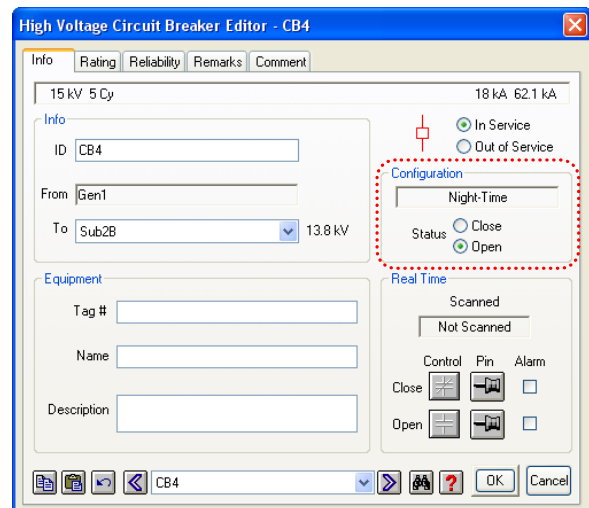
High Voltage Circuit Breaker Editor - CB4

Info | Rating | Reliability | Remarks | Comment

15 kV 5 Cy

18 kA 62.1 kA

Info

ID CB4

From Gen1

To Sub2B

13.8 kV

In Service

Out of Service

Configuration

Night-Time

Status

Close

Open

Equipment

Tag #

Name

Description

Real Time

Scanned

Not Scanned

Control

Pin

Alarm

Close

Open

CB4

OK

Cancel